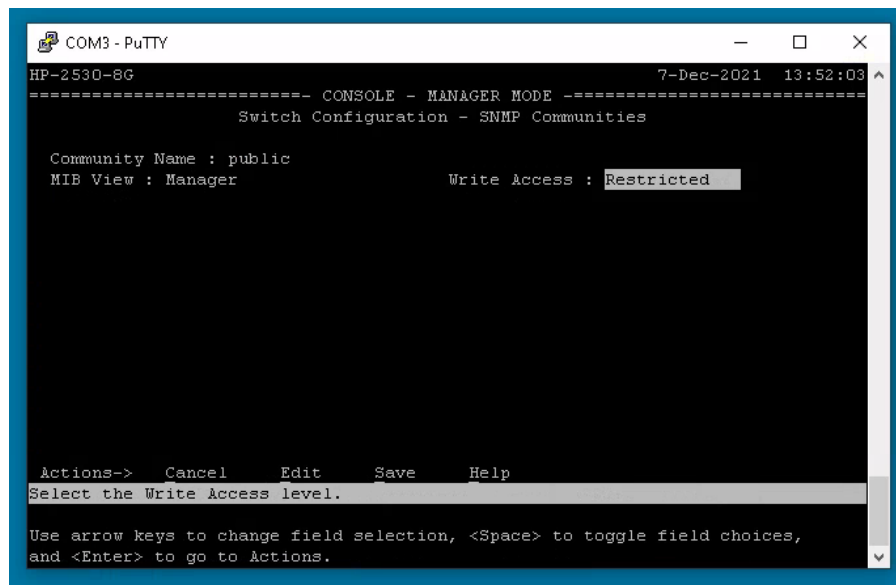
COM3 - PuTTY

HP-2530-8G 7-Dec-2021 13:52:03
=========================- CONSOLE - MANAGER MODE -==========================
Switch Configuration - SNMP Communities

Community Name : public
MIB View : Manager Write Access : Restricted

Actions-> Cancel Edit Save Help
Select the Write Access level.

Use arrow keys to change field selection, <Space> to toggle field choices, and <Enter> to go to Actions.